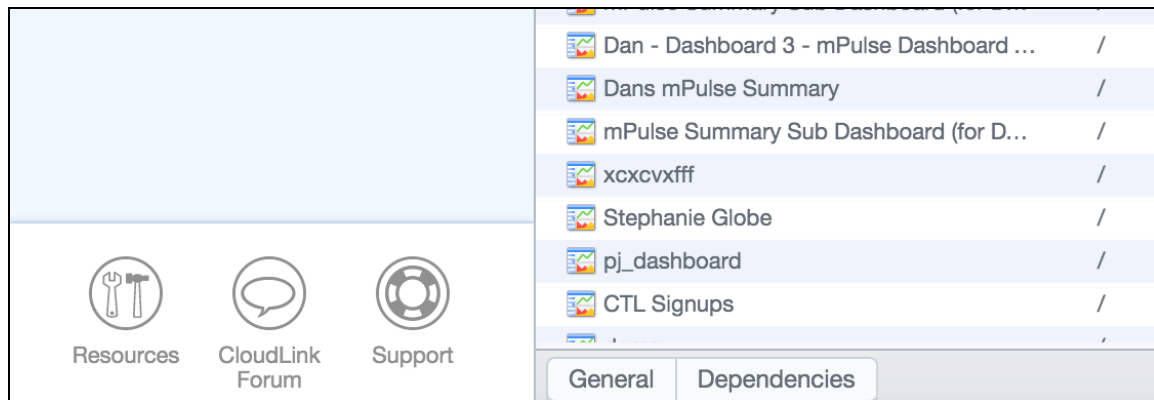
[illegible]

Dan - Dashboard 3 - mPulse Dashboard ... /

Dans mPulse Summary /

mPulse Summary Sub Dashboard (for D... /

xcxcvxfff /

Stephanie Globe /

pj_dashboard /

CTL Signups /

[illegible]

Resources

CloudLink Forum

Support

General

Dependencies